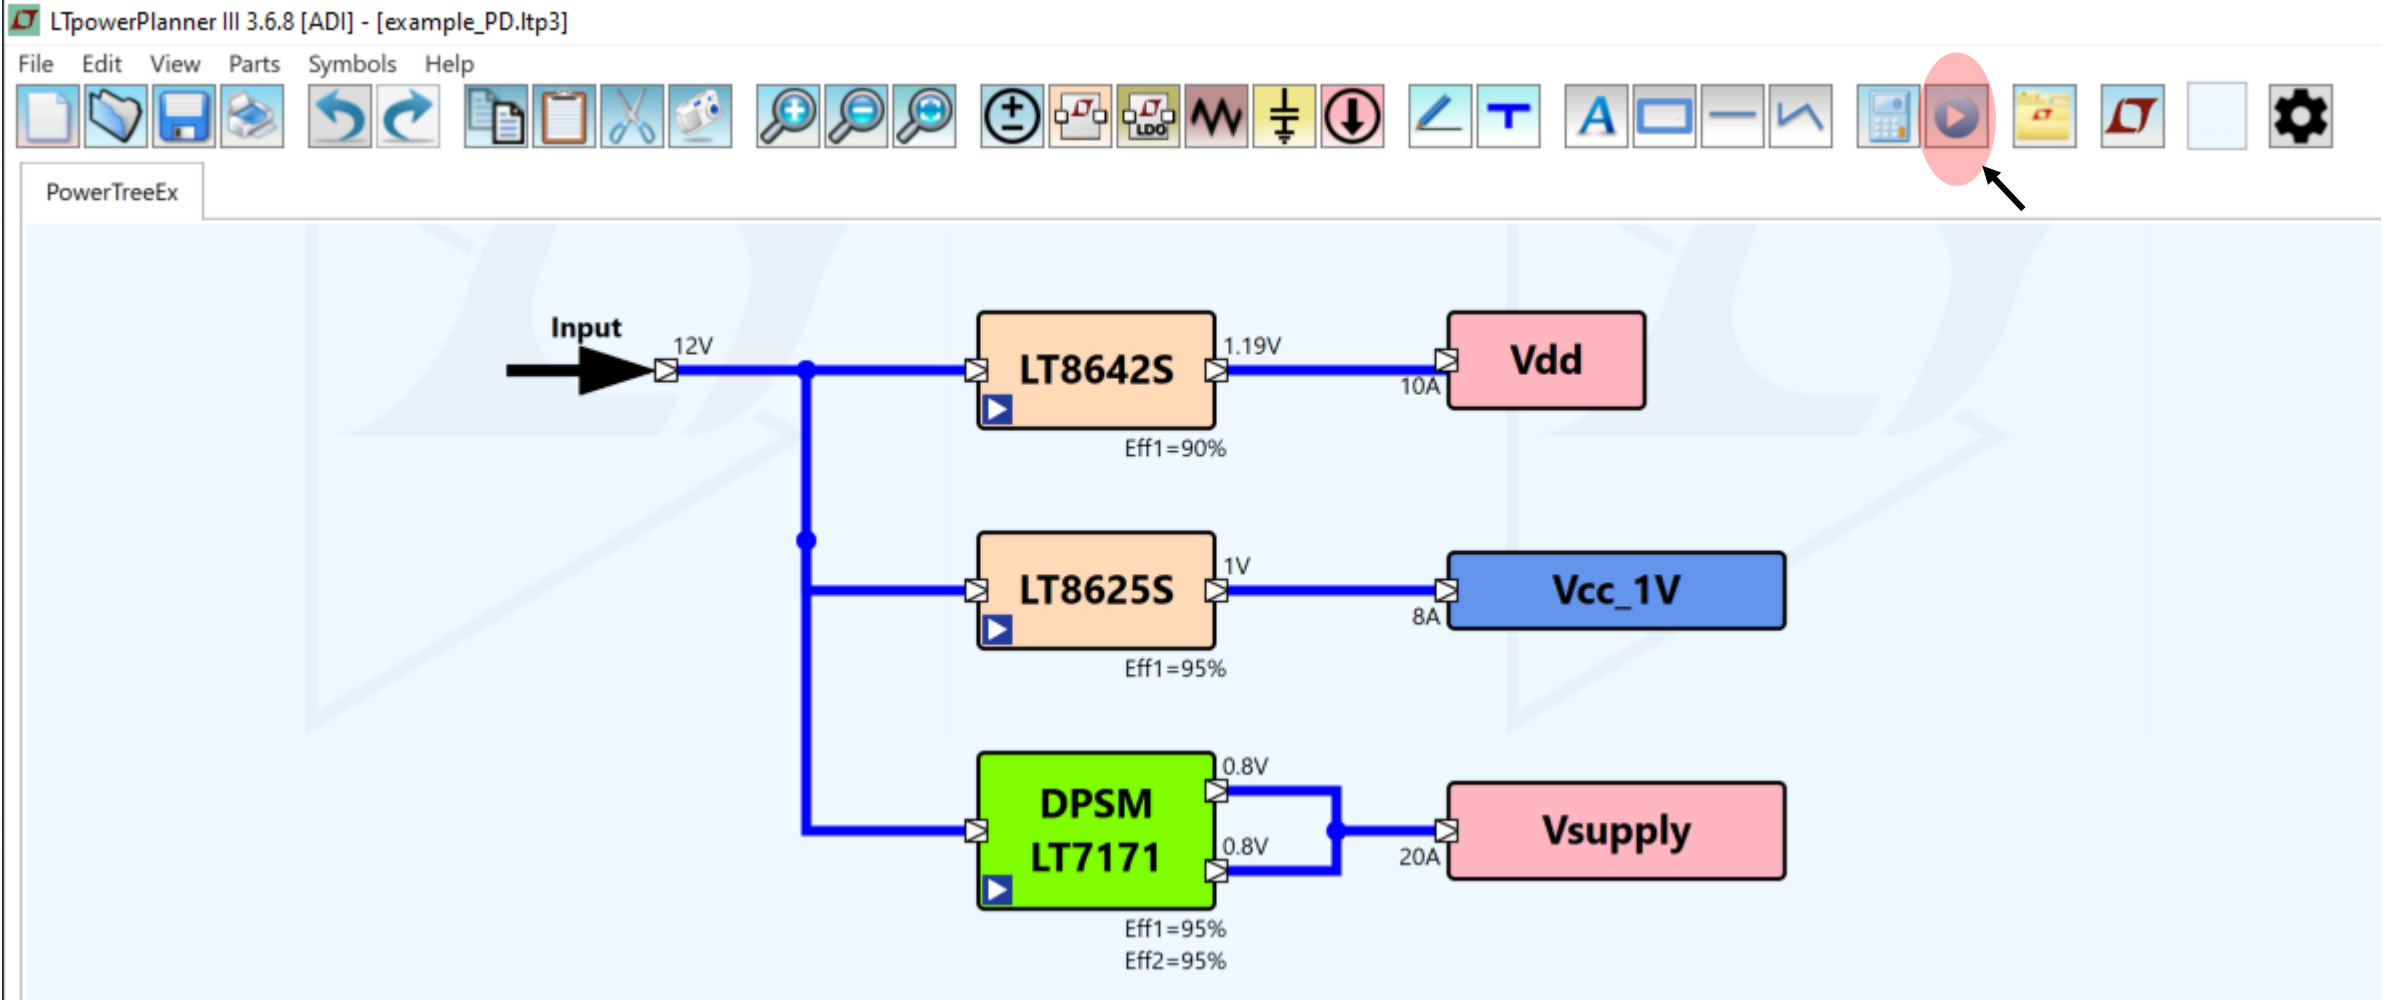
LTpowerPlanner III 3.6.8 [ADI] - [example_PD.ltp3]

File Edit View Parts Symbols Help

LDO

A

PowerTreeEx

Input

12V

LT8642S

1.19V

10A

Vdd

Eff1=90%

LT8625S

1V

8A

Vcc_1V

Eff1=95%

DPSM LT7171

0.8V

0.8V

20A

Vsupply

Eff1=95%
Eff2=95%